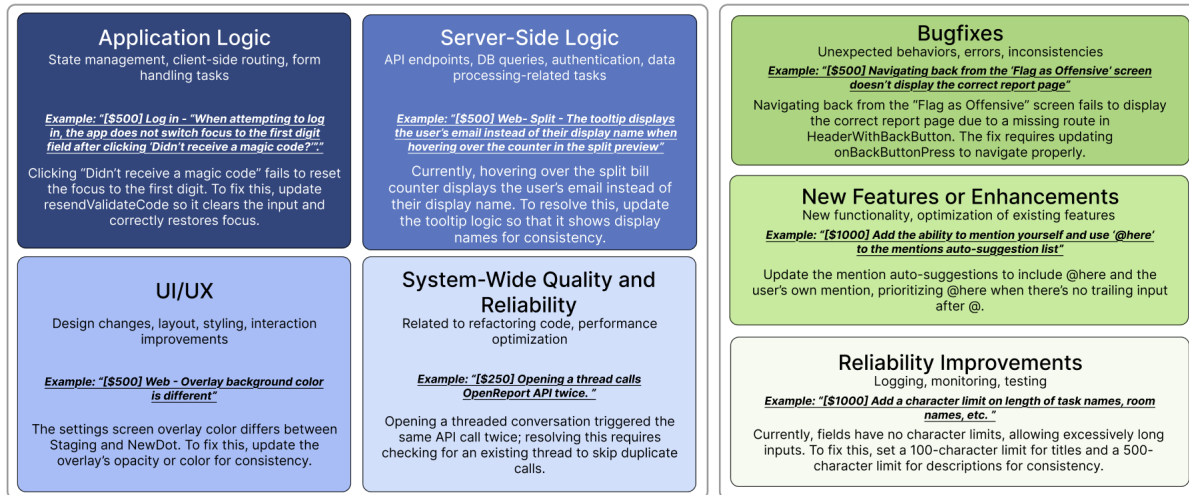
Application Logic
State management, client-side routing, form handling tasks

Example: "[$500] Log in - "When attempting to log in, the app does not switch focus to the first digit field after clicking 'Didn't receive a magic code?'"."

Clicking "Didn't receive a magic code" fails to reset the focus to the first digit. To fix this, update resendValidateCode so it clears the input and correctly restores focus.

Server-Side Logic
API endpoints, DB queries, authentication, data processing-related tasks

Example: "[$500] Web- Split - The tooltip displays the user's email instead of their display name when hovering over the counter in the split preview"

Currently, hovering over the split bill counter displays the user's email instead of their display name. To resolve this, update the tooltip logic so that it shows display names for consistency.

UI/UX
Design changes, layout, styling, interaction improvements

Example: "[$500] Web - Overlay background color is different"

The settings screen overlay color differs between Staging and NewDot. To fix this, update the overlay's opacity or color for consistency.

System-Wide Quality and Reliability
Related to refactoring code, performance optimization

Example: "[$250] Opening a thread calls OpenReport API twice. "

Opening a threaded conversation triggered the same API call twice; resolving this requires checking for an existing thread to skip duplicate calls.

Bugfixes
Unexpected behaviors, errors, inconsistencies

Example: "[$500] Navigating back from the 'Flag as Offensive' screen doesn't display the correct report page"

Navigating back from the "Flag as Offensive" screen fails to display the correct report page due to a missing route in HeaderWithBackButton. The fix requires updating onBackButtonPress to navigate properly.

New Features or Enhancements
New functionality, optimization of existing features

Example: "[$1000] Add the ability to mention yourself and use '@here' to the mentions auto-suggestion list"

Update the mention auto-suggestions to include @here and the user's own mention, prioritizing @here when there's no trailing input after @.

Reliability Improvements
Logging, monitoring, testing

Example: "[$1000] Add a character limit on length of task names, room names, etc. "

Currently, fields have no character limits, allowing excessively long inputs. To fix this, set a 100-character limit for titles and a 500-character limit for descriptions for consistency.